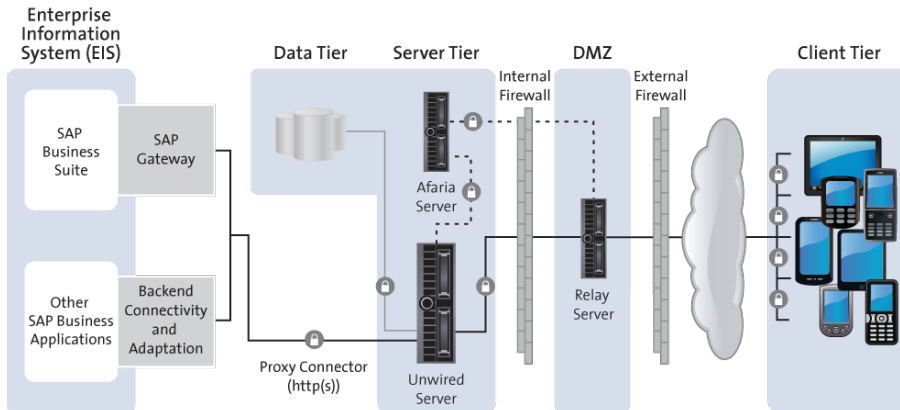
Enterprise Information System (EIS)

Data Tier

Server Tier

Internal Firewall

DMZ

External Firewall

Client Tier

SAP Business Suite

SAP Gateway

Afaria Server

Other SAP Business Applications

Backend Connectivity and Adaptation

Relay Server

Proxy Connector (http(s))

Unwired Server